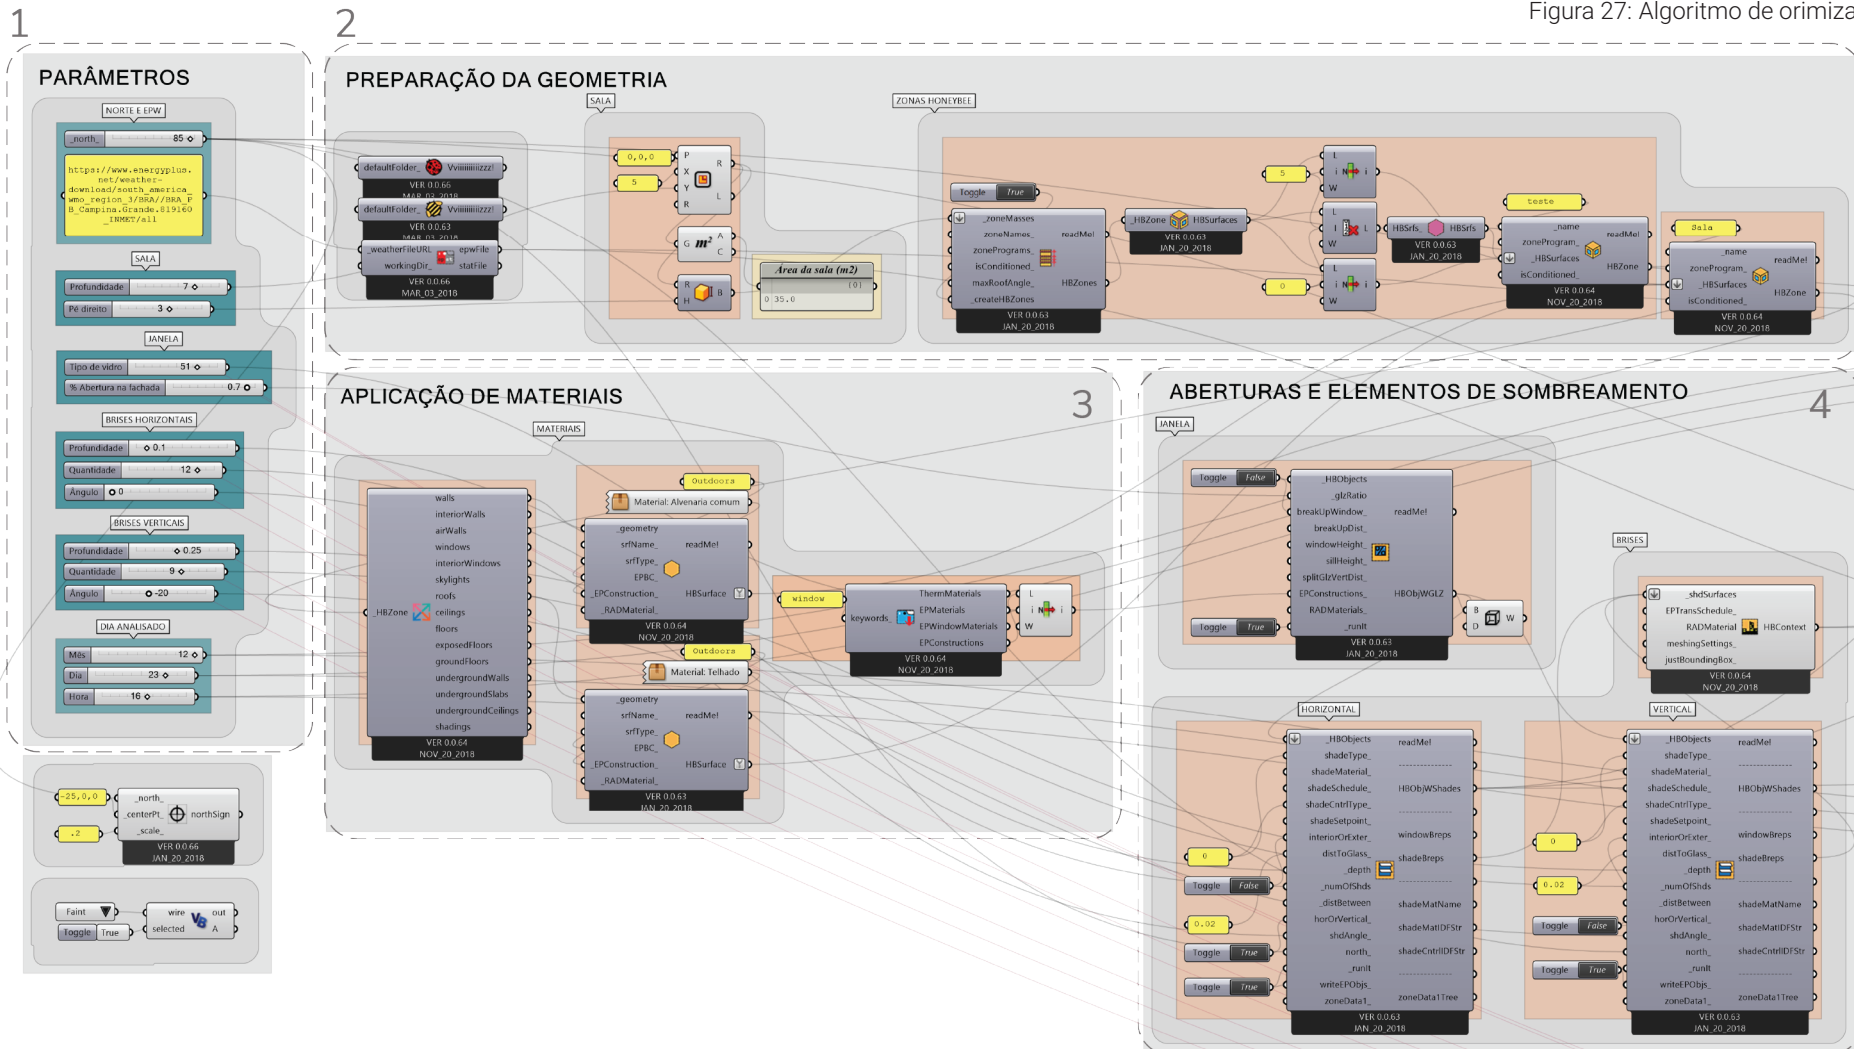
Figura 27: Algoritmo de orimiza

1

PARÂMETROS

NORTE E EPW

_north_ 85

https://www.energyplus.net/weather-download/south_america_wmo_region_3/BRA//BRA_PB_Campina.Grande.819160_INMET/all

SALA

Profundidade 7

Pé direito 3

JANELA

Tipo de vidro 51

% Abertura na fachada 0.7

BRISES HORIZONTAIS

Profundidade 0.1

Quantidade 12

Ângulo 0

BRISES VERTICAIS

Profundidade 0.25

Quantidade 9

Ângulo -20

DIA ANALISADO

Mês 12

Dia 23

Hora 16

-25,0,0

.2

_north_ _centerPt_ _scale_ northSign

VER 0.0.66 JAN_20_2018

Faint

Toggle True

wire selected out A

2

PREPARAÇÃO DA GEOMETRIA

SALA

ZONAS HONEYBEE

defaultFolder_ Vviiiiiiiizzz!
VER 0.0.66 MAR_03_2018

defaultFolder_ Vviiiiiiiizzz!
VER 0.0.63 MAR_03_2018

_weatherFileURL workingDir_ epwFile statFile
VER 0.0.66 MAR_03_2018

0,0,0

5

P X Y R R L

G $m^2$ A C

R H B

Area da sala (m2)
{0}
0 35.0

Toggle True

_zoneMasses zoneNames_ zonePrograms_ isConditioned_ maxRoofAngle_ _createHBZones readMe! HBZones
VER 0.0.63 JAN_20_2018

_HBZone HBSurfaces
VER 0.0.63 JAN_20_2018

5

0

L i W

HBSrfs HBSrfs
VER 0.0.63 JAN_20_2018

teste

_name zoneProgram_ _HBSurfaces isConditioned_ readMe! HBZone
VER 0.0.64 NOV_20_2018

Sala

_name zoneProgram_ _HBSurfaces isConditioned_ readMe! HBZone
VER 0.0.64 NOV_20_2018

APLICAÇÃO DE MATERIAIS

3

MATERIAIS

_HBZone walls interiorWalls airWalls windows interiorWindows skylights roofs ceilings floors exposedFloors groundFloors undergroundWalls undergroundSlabs undergroundCeilings shadings
VER 0.0.64 NOV_20_2018

Outdoors

Material: Alvenaria comum

_geometry srfName_ srfType_ EPBC_ _EPConstruction_ _RADMaterial_ readMe! HBSurface
VER 0.0.64 NOV_20_2018

Outdoors

Material: Telhado

_geometry srfName_ srfType_ EPBC_ _EPConstruction_ _RADMaterial_ readMe! HBSurface
VER 0.0.63 JAN_20_2018

window

keywords_ ThermMaterials EPMaterials EPWindowMaterials EPConstructions
VER 0.0.64 NOV_20_2018

L i W

ABERTURAS E ELEMENTOS DE SOMBREAMENTO

4

JANELA

Toggle False

_HBObjects _glzRatio breakUpWindow_ breakUpDist_ windowHeight_ sillHeight_ splitGlzVertDist_ EPConstructions_ RADMaterials_ _runIt readMe! HBObjWGLZ
VER 0.0.63 JAN_20_2018

Toggle True

B D W

BRISES

_shdSurfaces EPTransSchedule_ RADMaterial_ meshingSettings_ justBoundingBox_ HBContext
VER 0.0.64 NOV_20_2018

HORIZONTAL

0

Toggle False

0.02

Toggle True

Toggle True

_HBObjects shadeType_ shadeMaterial_ shadeSchedule_ shadeCntrlType_ shadeSetpoint_ interiorOrExter_ distToGlass_ _depth _numOfShds _distBetween horOrVertical_ shdAngle_ north_ _runIt writeEPObjs_ zoneData1_ readMe! HBObjWShades windowBreps shadeBreps shadeMatName shadeMatIDFStr shadeCntrlIDFStr zoneData1Tree
VER 0.0.63 JAN_20_2018

VERTICAL

0

0.02

Toggle False

Toggle True

_HBObjects shadeType_ shadeMaterial_ shadeSchedule_ shadeCntrlType_ shadeSetpoint_ interiorOrExter_ distToGlass_ _depth _numOfShds _distBetween horOrVertical_ shdAngle_ north_ _runIt writeEPObjs_ zoneData1_ readMe! HBObjWShades windowBreps shadeBreps shadeMatName shadeMatIDFStr shadeCntrlIDFStr zoneData1Tree
VER 0.0.63 JAN_20_2018